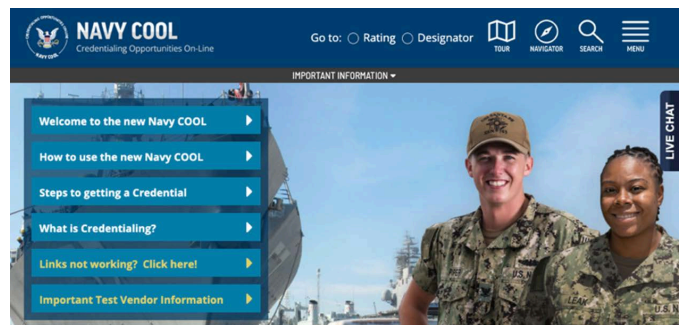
NAVY COOL
Credentialing Opportunities On-Line

Go to: Rating Designator

TOUR NAVIGATOR SEARCH MENU

IMPORTANT INFORMATION

Welcome to the new Navy COOL

How to use the new Navy COOL

Steps to getting a Credential

What is Credentialing?

Links not working? Click here!

Important Test Vendor Information

LIVE CHAT

U.S. N

U.S. N